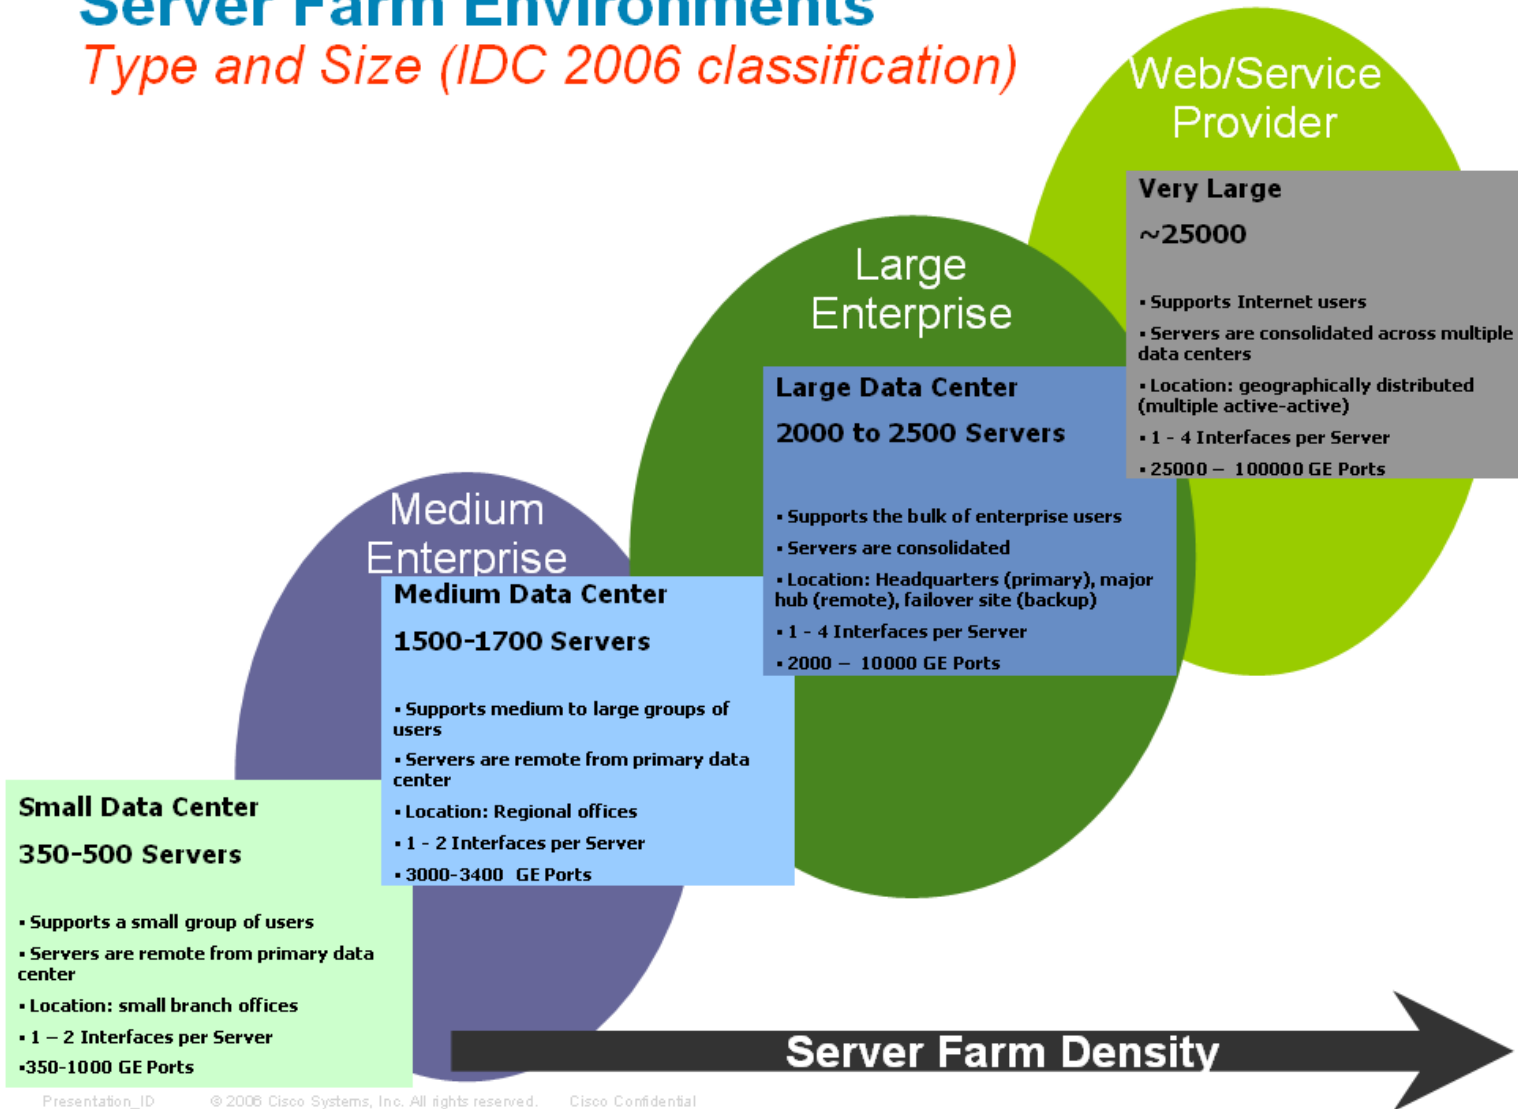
Server Farm Environments
Type and Size (IDC 2006 classification)

Web/Service Provider

Very Large

~25000

• Supports Internet users

• Servers are consolidated across multiple data centers

• Location: geographically distributed (multiple active-active)

• 1 - 4 Interfaces per Server

• 25000 – 100000 GE Ports

Large Enterprise

Large Data Center

2000 to 2500 Servers

• Supports the bulk of enterprise users

• Servers are consolidated

• Location: Headquarters (primary), major hub (remote), failover site (backup)

• 1 - 4 Interfaces per Server

• 2000 – 10000 GE Ports

Medium Enterprise

Medium Data Center

1500-1700 Servers

• Supports medium to large groups of users

• Servers are remote from primary data center

• Location: Regional offices

• 1 - 2 Interfaces per Server

• 3000-3400 GE Ports

Small Data Center

350-500 Servers

• Supports a small group of users

• Servers are remote from primary data center

• Location: small branch offices

• 1 – 2 Interfaces per Server

•350-1000 GE Ports

Server Farm Density

Presentation_ID © 2006 Cisco Systems, Inc. All rights reserved. Cisco Confidential